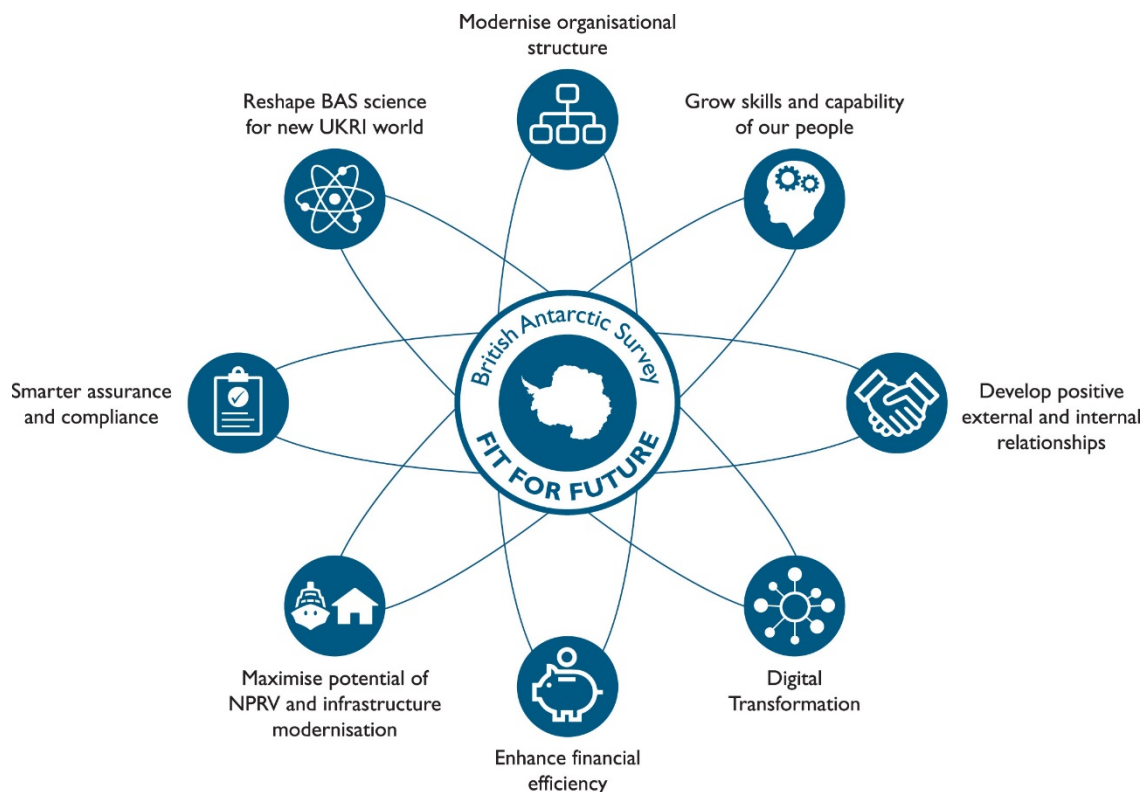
Modernise organisational structure

Reshape BAS science for new UKRI world

Grow skills and capability of our people

British Antarctic Survey

FIT FOR FUTURE

Smarter assurance and compliance

Develop positive external and internal relationships

Maximise potential of NPRV and infrastructure modernisation

Digital Transformation

Enhance financial efficiency